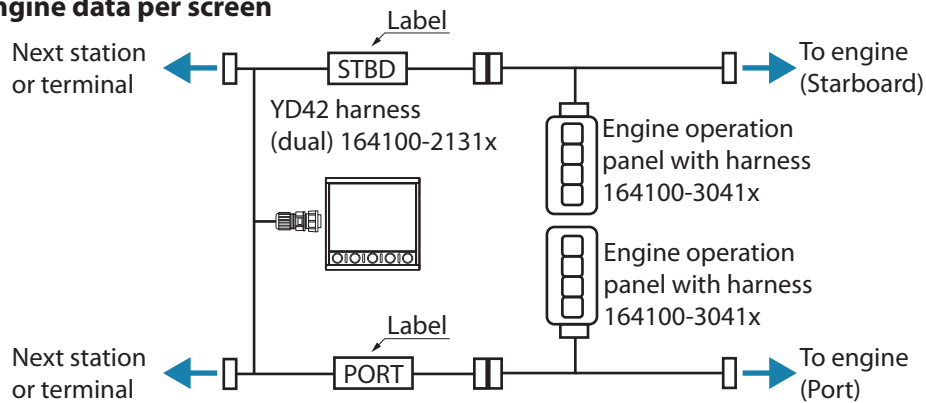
ngine data per screen

Label

Next station or terminal

STBD

To engine (Starboard)

YD42 harness (dual) 164100-2131x

Engine operation panel with harness 164100-3041x

Engine operation panel with harness 164100-3041x

Label

Next station or terminal

PORT

To engine (Port)